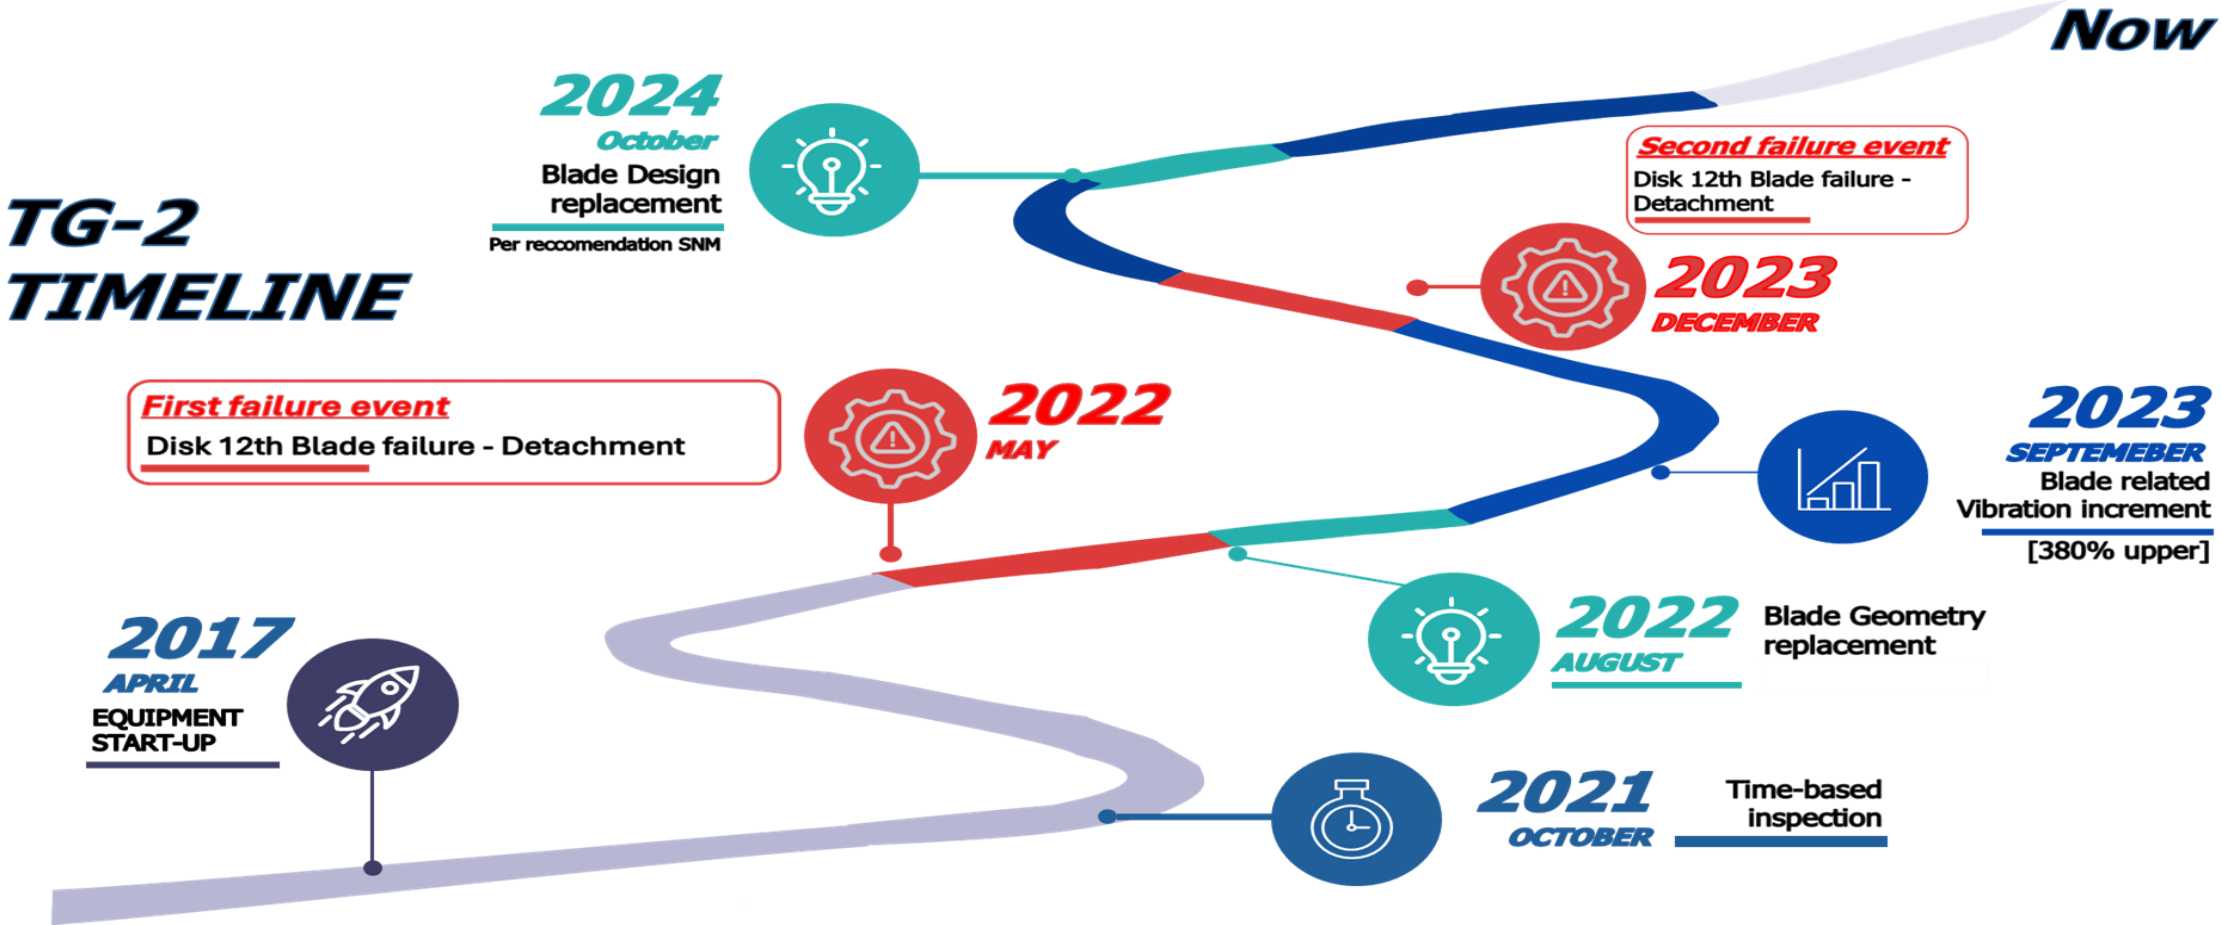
Now

TG-2
TIMELINE

2024
October
Blade Design replacement
Per reccomendation SNM

Second failure event
Disk 12th Blade failure - Detachment

2023
DECEMBER

First failure event
Disk 12th Blade failure - Detachment

2022
MAY

2023
SEPTEMEBER
Blade related Vibration increment
[380% upper]

2022
AUGUST
Blade Geometry replacement

2017
APRIL
EQUIPMENT START-UP

2021
OCTOBER
Time-based inspection